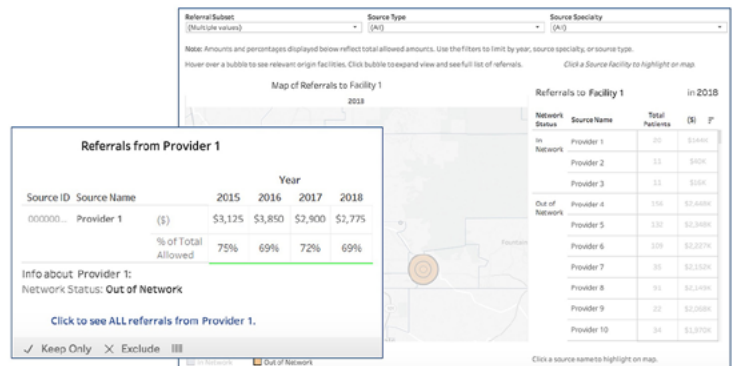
Referral Subset
(Multiple values)
Source Type
(All)
Source Specialty
(All)

Note: Amounts and percentages displayed below reflect total allowed amounts. Use the filters to limit by year, source specialty, or source type.

Hover over a bubble to see relevant origin facilities. Click bubble to expand view and see full list of referrals.

Click a Source facility to highlight on map.

Map of Referrals to Facility 1
2018

Referrals to Facility 1 in 2018

| Network Status | Source Name | Total Patients | ($) |
|---|---|---|---|
| In Network | Provider 1 | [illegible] | $144K |
| | Provider 2 | 13 | $40K |
| | Provider 3 | 11 | $16K |
| Out of Network | Provider 4 | 156 | $2,488K |
| | Provider 5 | 132 | $2,348K |
| | Provider 6 | 109 | $2,227K |
| | Provider 7 | 35 | $2,152K |
| | Provider 8 | 91 | $2,149K |
| | Provider 9 | 22 | $2,068K |
| | Provider 10 | 34 | $1,970K |

In Network
Out of Network

Click a source name to highlight on map.

Referrals from Provider 1

| Source ID | Source Name | | 2015 | 2016 | 2017 | 2018 |
|---|---|---|---|---|---|---|
| | | | Year | | | |
| 000000... | Provider 1 | ($) | $3,125 | $3,850 | $2,900 | $2,775 |
| | | % of Total Allowed | 75% | 69% | 72% | 69% |

Info about Provider 1:
Network Status: Out of Network

Click to see ALL referrals from Provider 1.

✓ Keep Only ✕ Exclude